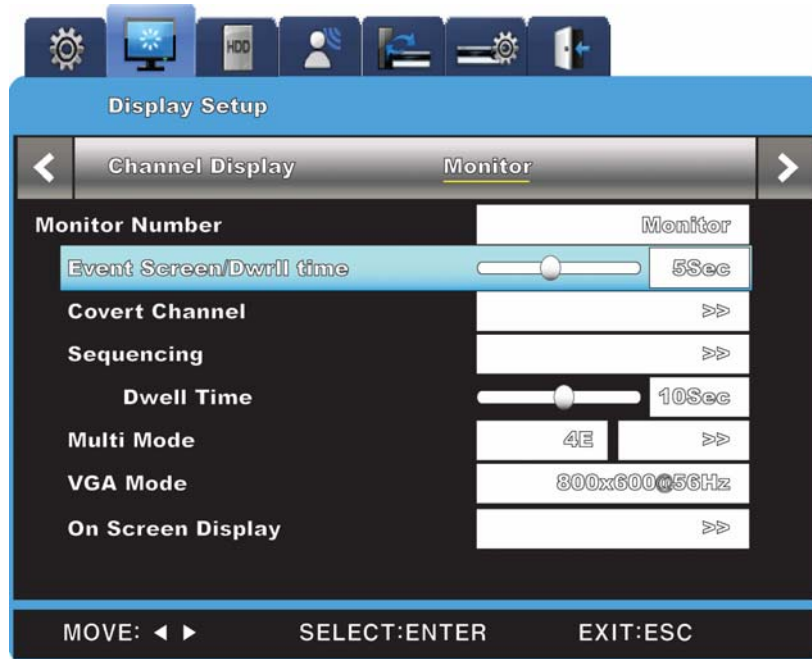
HDD

Display Setup

Channel Display Monitor

| | |
|---|---|
| Monitor Number | Monitor |
| Event Screen/Dwrll time | 5Sec |
| Covert Channel | >> |
| Sequencing | >> |
| Dwell Time | 10Sec |
| Multi Mode | 4E >> |
| VGA Mode | 800x600@56Hz |
| On Screen Display | >> |

MOVE: ◄ ► SELECT:ENTER EXIT:ESC